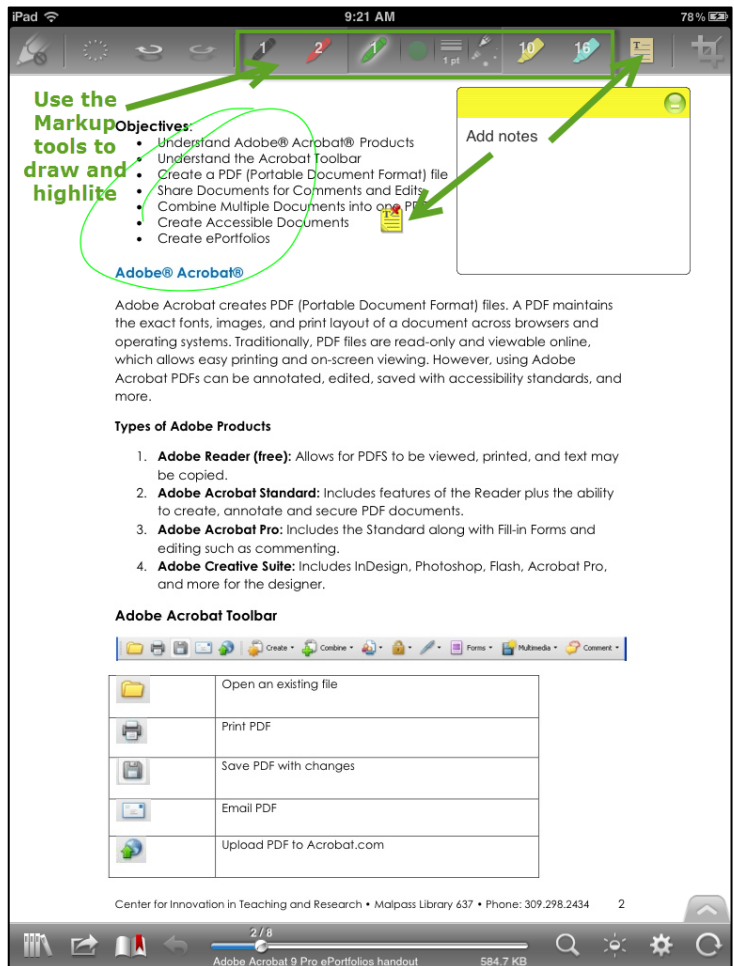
iPad 9:21 AM 78 %

1 2 1 1 pt 10 16

Use the Markup tools to draw and highlite

Add notes

Objectives:
- Understand Adobe® Acrobat® Products
- Understand the Acrobat Toolbar
- Create a PDF (Portable Document Format) file
- Share Documents for Comments and Edits
- Combine Multiple Documents into one PDF
- Create Accessible Documents
- Create ePortfolios

Adobe® Acrobat®

Adobe Acrobat creates PDF (Portable Document Format) files. A PDF maintains the exact fonts, images, and print layout of a document across browsers and operating systems. Traditionally, PDF files are read-only and viewable online, which allows easy printing and on-screen viewing. However, using Adobe Acrobat PDFs can be annotated, edited, saved with accessibility standards, and more.

Types of Adobe Products

1. **Adobe Reader (free):** Allows for PDFS to be viewed, printed, and text may be copied.
2. **Adobe Acrobat Standard:** Includes features of the Reader plus the ability to create, annotate and secure PDF documents.
3. **Adobe Acrobat Pro:** Includes the Standard along with Fill-in Forms and editing such as commenting.
4. **Adobe Creative Suite:** Includes InDesign, Photoshop, Flash, Acrobat Pro, and more for the designer.

Adobe Acrobat Toolbar

Create Combine Forms Multimedia Comment

| | |
|---|---|
| | Open an existing file |
| | Print PDF |
| | Save PDF with changes |
| | Email PDF |
| | Upload PDF to Acrobat.com |

Center for Innovation in Teaching and Research • Malpass Library 637 • Phone: 309.298.2434 2

2 / 8
Adobe Acrobat 9 Pro ePortfolios handout 584.7 KB